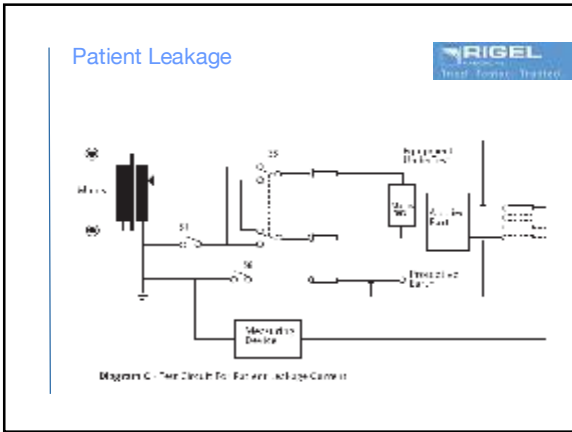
Patient Leakage

RIGEL
Trust · Power · Trusted

Mains

S1

S5

S6

Equipment Under Test

Mains Part

Applied Part

Protective Earth

Measuring Device

Diagram C - Test Circuit for Patient Leakage Current